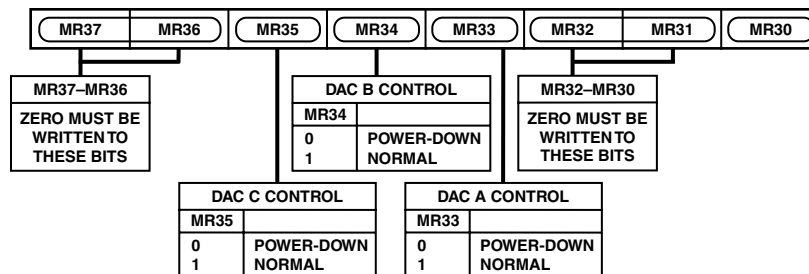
MR37 MR36 MR35 MR34 MR33 MR32 MR31 MR30

MR37–MR36

ZERO MUST BE WRITTEN TO THESE BITS

DAC B CONTROL

| MR34 | |
|---|---|
| 0 | POWER-DOWN |
| 1 | NORMAL |

MR32–MR30

ZERO MUST BE WRITTEN TO THESE BITS

DAC C CONTROL

| MR35 | |
|---|---|
| 0 | POWER-DOWN |
| 1 | NORMAL |

DAC A CONTROL

| MR33 | |
|---|---|
| 0 | POWER-DOWN |
| 1 | NORMAL |